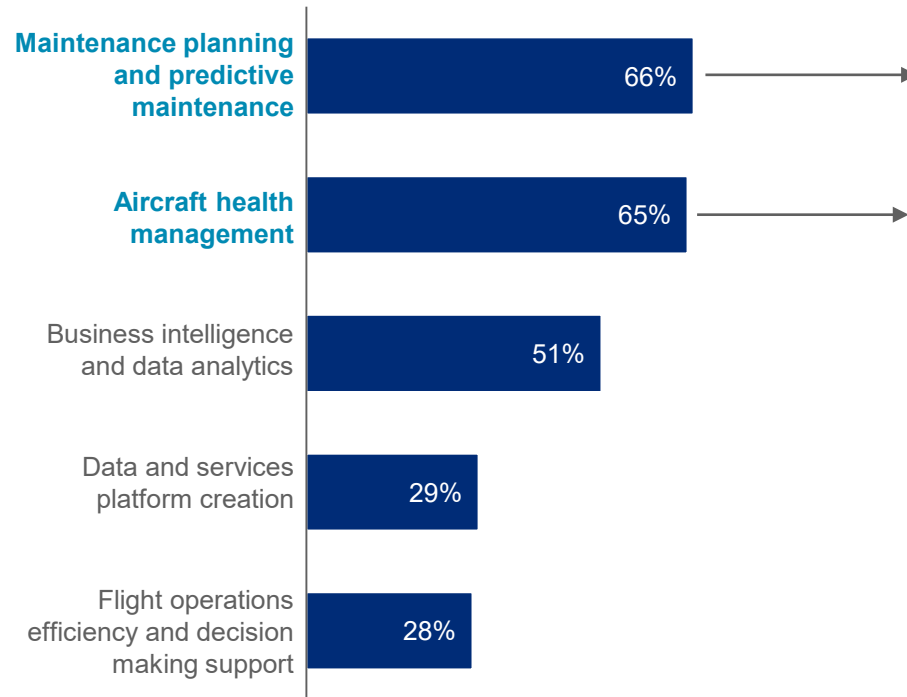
Maintenance planning and predictive maintenance
66%

Aircraft health management
65%

Business intelligence and data analytics
51%

Data and services platform creation
29%

Flight operations efficiency and decision making support
28%